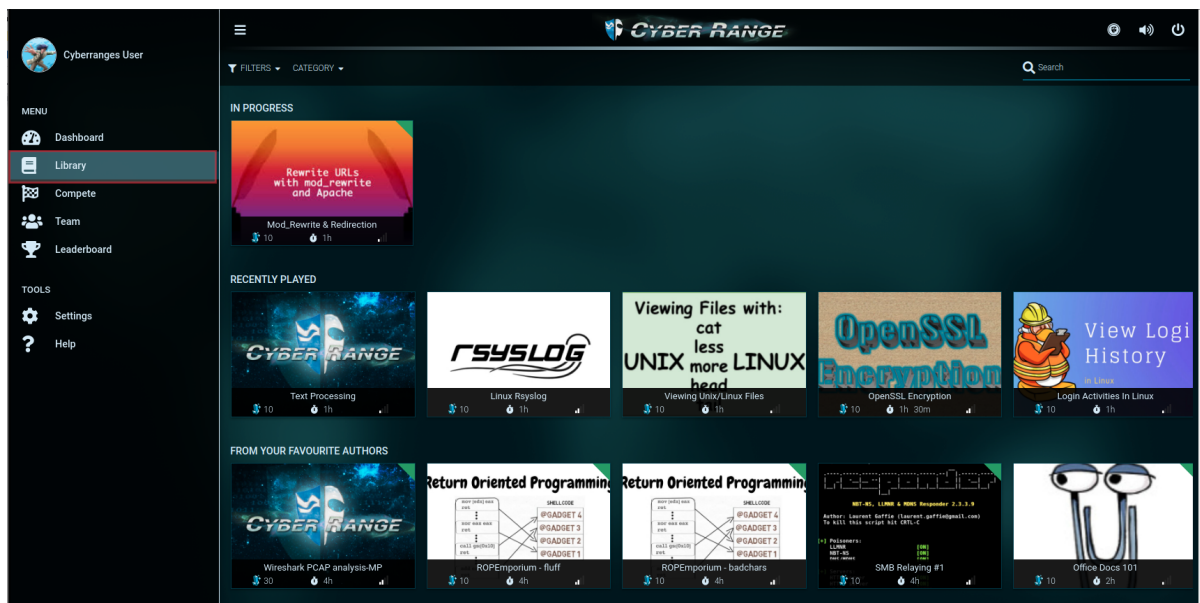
Cyberranges User

MENU

Dashboard

Library

Compete

Team

Leaderboard

TOOLS

Settings

Help

CYBER RANGE

FILTERS CATEGORY

Search

IN PROGRESS

Rewrite URLs with mod_rewrite and Apache

Mod_Rewrite & Redirection
10 1h

RECENTLY PLAYED

CYBER RANGE
Text Processing
10 1h

rsyslog
Linux Rsyslog
10 1h

Viewing Files with: cat less more head UNIX LINUX
Viewing Unix/Linux Files
10 1h

OpenSSL Encryption
OpenSSL Encryption
10 1h 30m

View Logi History
in Linux
Login Activities In Linux
10 1h

FROM YOUR FAVOURITE AUTHORS

CYBER RANGE
Wireshark PCAP analysis-MP
30 4h

Return Oriented Programming
SHELLCODE
@GADGET 4
@GADGET 3
@GADGET 2
@GADGET 1
ROPEmporium - fluff
10 4h

Return Oriented Programming
SHELLCODE
@GADGET 4
@GADGET 3
@GADGET 2
@GADGET 1
ROPEmporium - badchars
10 4h

responder
NBT-NS, LLMNR & MDNS Responder 2.3.3.9
Author: Laurent Gaffie (laurent.gaffie@gmail.com)
To kill this script hit CRTL-C
[+] Poisoners:
LLMNR [ON]
NBT-NS [ON]
SMB Relaying #1
10 4h

Office Docs 101
10 2h